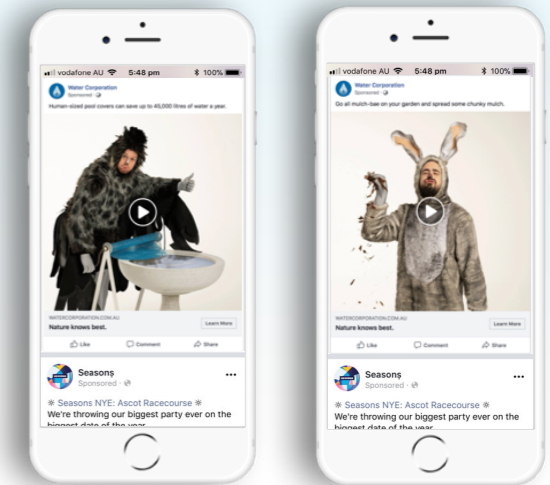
vodafone AU 5:48 pm 100%

Water Corporation
Sponsored

Human-sized pool covers can save up to 45,000 litres of water a year.

WATERCORPORATION.COM.AU
Nature knows best.
Learn More

Like Comment Share

Seasons
Sponsored
❊ Seasons NYE: Ascot Racecourse ❊
We're throwing our biggest party ever on the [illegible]

vodafone AU 5:48 pm 100%

Water Corporation
Sponsored

Go all mulch-bae on your garden and spread some chunky mulch.

WATERCORPORATION.COM.AU
Nature knows best.
Learn More

Like Comment Share

Seasons
Sponsored
❊ Seasons NYE: Ascot Racecourse ❊
We're throwing our biggest party ever on the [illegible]